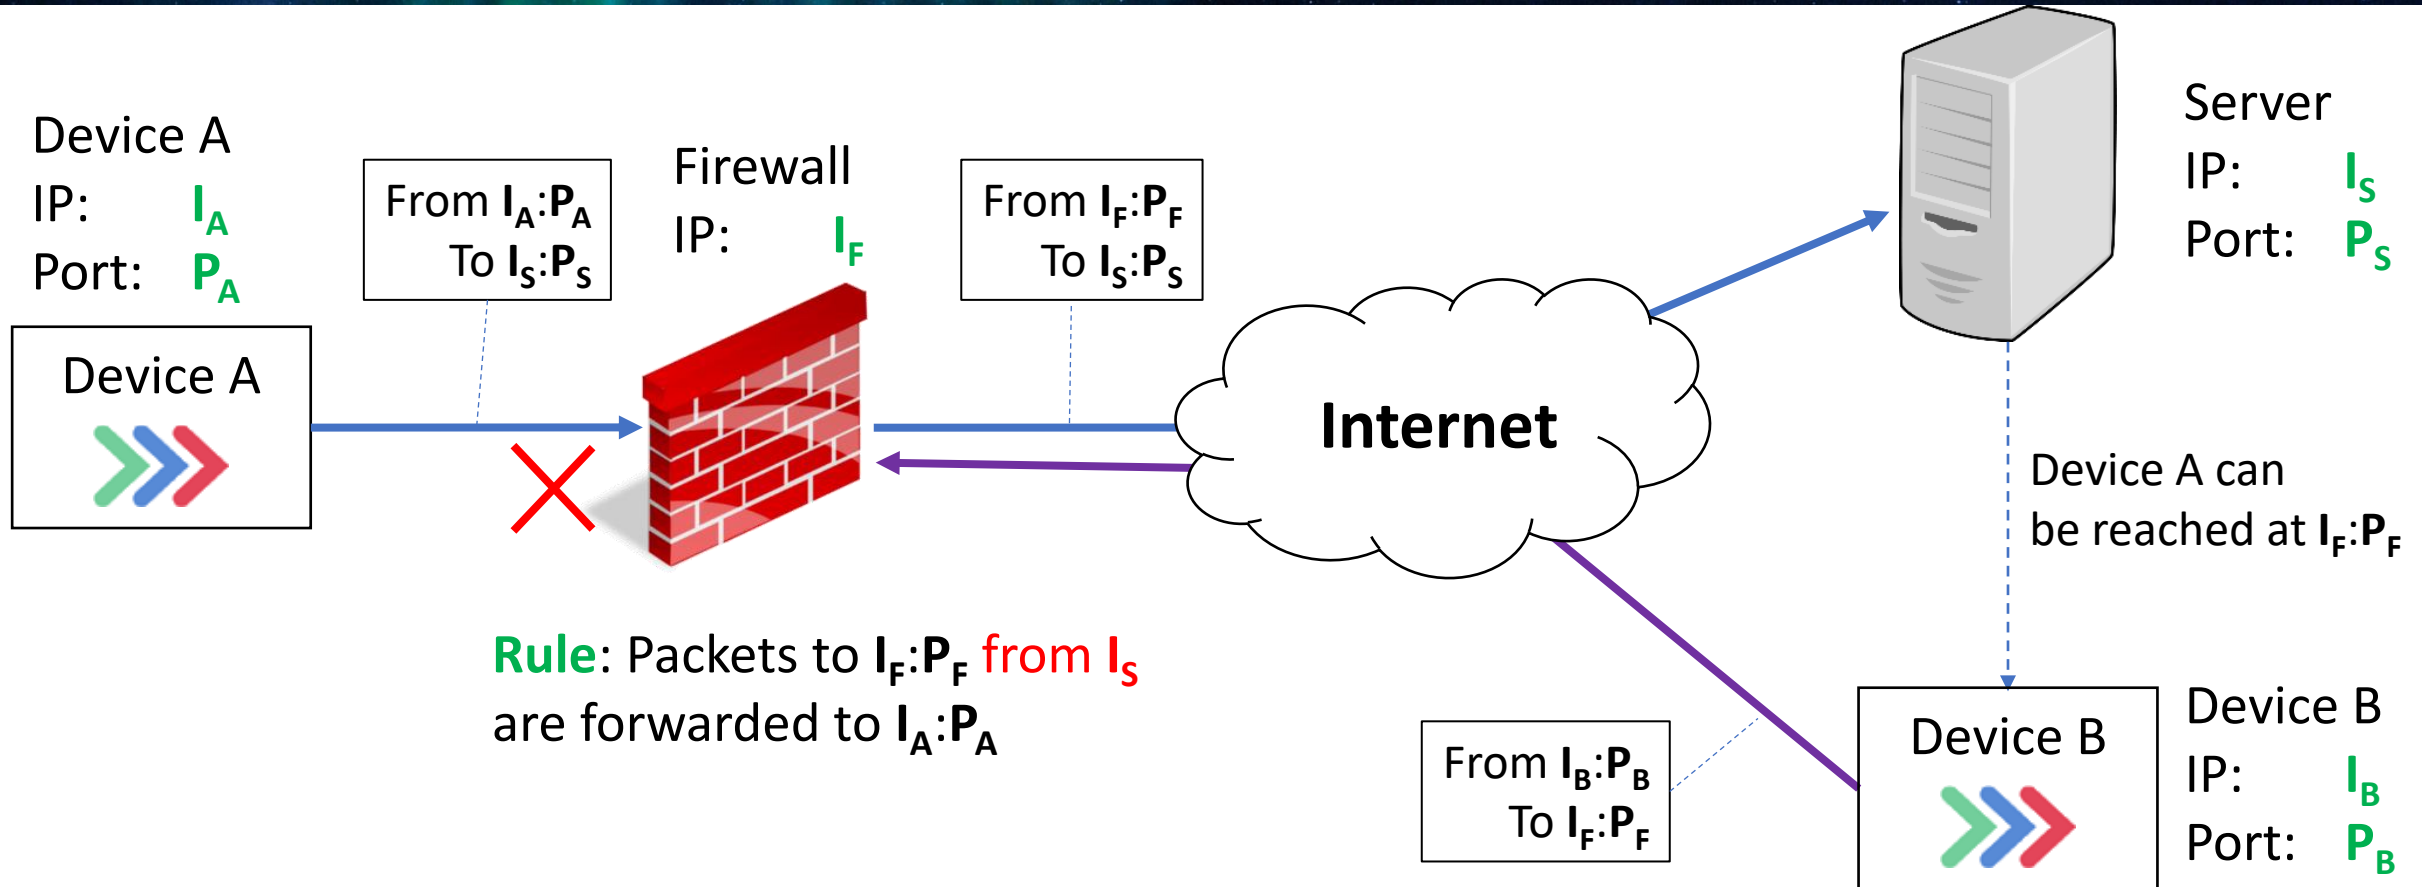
Device A
IP: $I_A$
Port: $P_A$

Device A

From $I_A$:$P_A$
To $I_S$:$P_S$

Firewall
IP: $I_F$

From $I_F$:$P_F$
To $I_S$:$P_S$

Internet

Server
IP: $I_S$
Port: $P_S$

Device A can be reached at $I_F$:$P_F$

Rule: Packets to $I_F$:$P_F$ from $I_S$ are forwarded to $I_A$:$P_A$

From $I_B$:$P_B$
To $I_F$:$P_F$

Device B

Device B
IP: $I_B$
Port: $P_B$